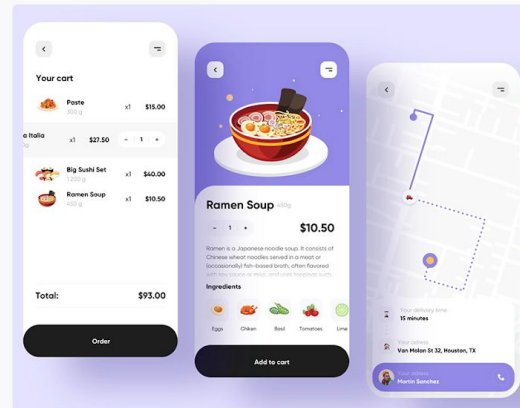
Your cart

Paste
300 g
x1
$15.00

a Italia
0g
x1
$27.50
-
1
+

Big Sushi Set
200 g
x1
$40.00

Ramen Soup
450 g
x1
$10.50

Total:
$93.00

Order

Ramen Soup
450g

-
1
+
$10.50

Ramen is a Japanese noodle soup. It consists of Chinese wheat noodles served in a meat or (occasionally) fish-based broth, often flavored with soy sauce or miso, and uses toppings such

Ingredients

Eggs
Chiken
Basil
Tomatoes
Lime

Add to cart

Your delivery time
15 minutes

Your adress
Van Nolan St 32, Houston, TX

Your adress
Martin Sanchez